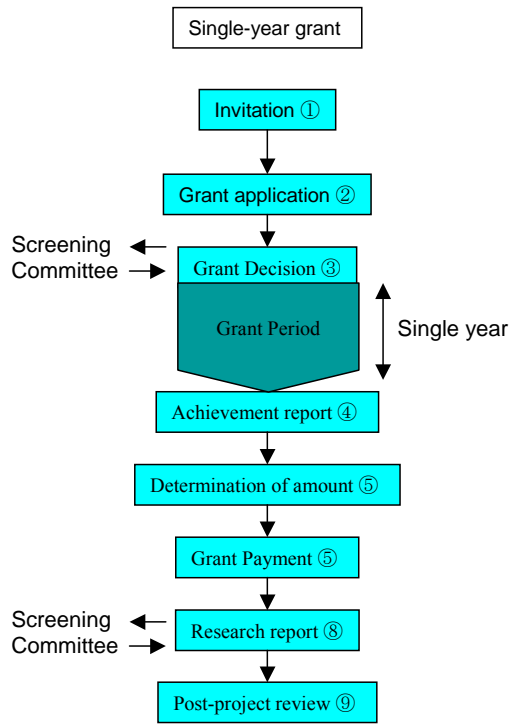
Single-year grant

Invitation ①

Grant application ②

Screening Committee

Grant Decision ③

Grant Period

Single year

Achievement report ④

Determination of amount ⑤

Grant Payment ⑤

Screening Committee

Research report ⑧

Post-project review ⑨